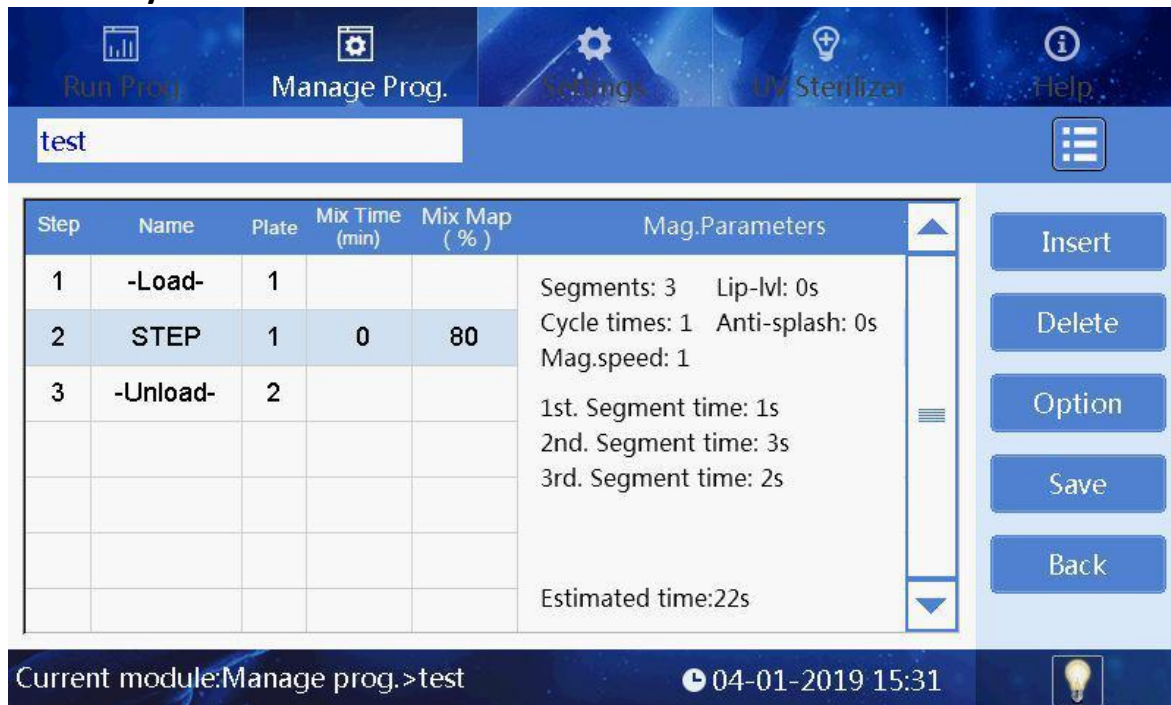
Run Prog. Manage Prog. Settings UV Sterilizer Help

test

| Step | Name | Plate | Mix Time (min) | Mix Map ( % ) |
|---|---|---|---|---|
| 1 | -Load- | 1 | | |
| 2 | STEP | 1 | 0 | 80 |
| 3 | -Unload- | 2 | | |

Mag.Parameters

Segments: 3 Lip-lvl: 0s
Cycle times: 1 Anti-splash: 0s
Mag.speed: 1

1st. Segment time: 1s
2nd. Segment time: 3s
3rd. Segment time: 2s

Estimated time:22s

Insert
Delete
Option
Save
Back

Current module:Manage prog.>test

04-01-2019 15:31